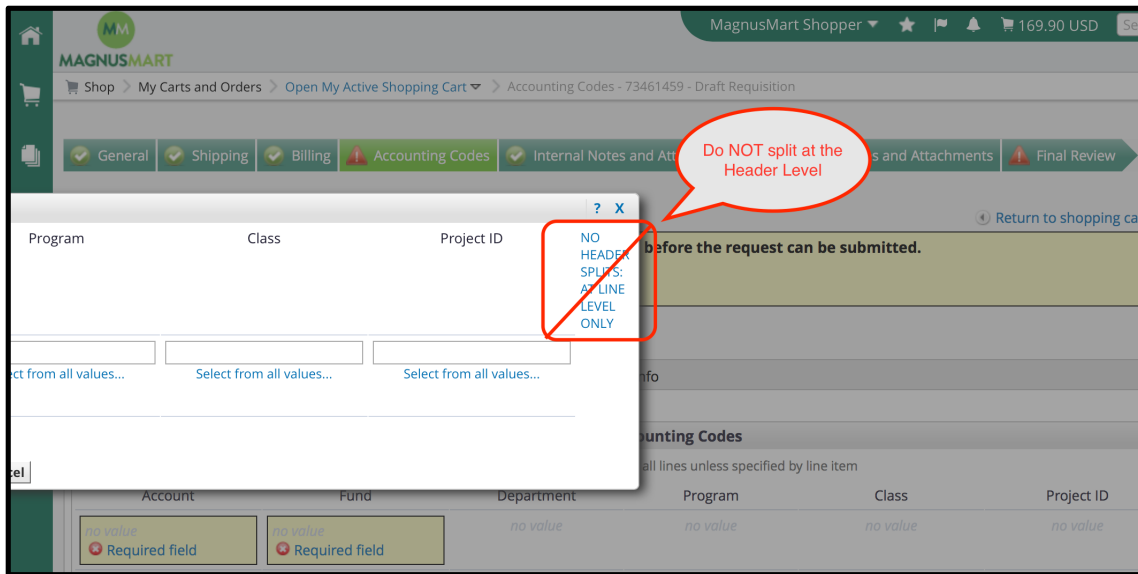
MM
MAGNUSMART

MagnusMart Shopper ★ 169.90 USD Se

Shop > My Carts and Orders > Open My Active Shopping Cart > Accounting Codes - 73461459 - Draft Requisition

General Shipping Billing Accounting Codes Internal Notes and Att s and Attachments Final Review

Do NOT split at the Header Level

? X

Return to shopping ca

Program Class Project ID NO HEADER SPLITS: AT LINE LEVEL ONLY

before the request can be submitted.

ct from all values... Select from all values... Select from all values...

nfo

ounting Codes

all lines unless specified by line item

cel

Account Fund Department Program Class Project ID

no value no value no value no value no value no value

Required field Required field